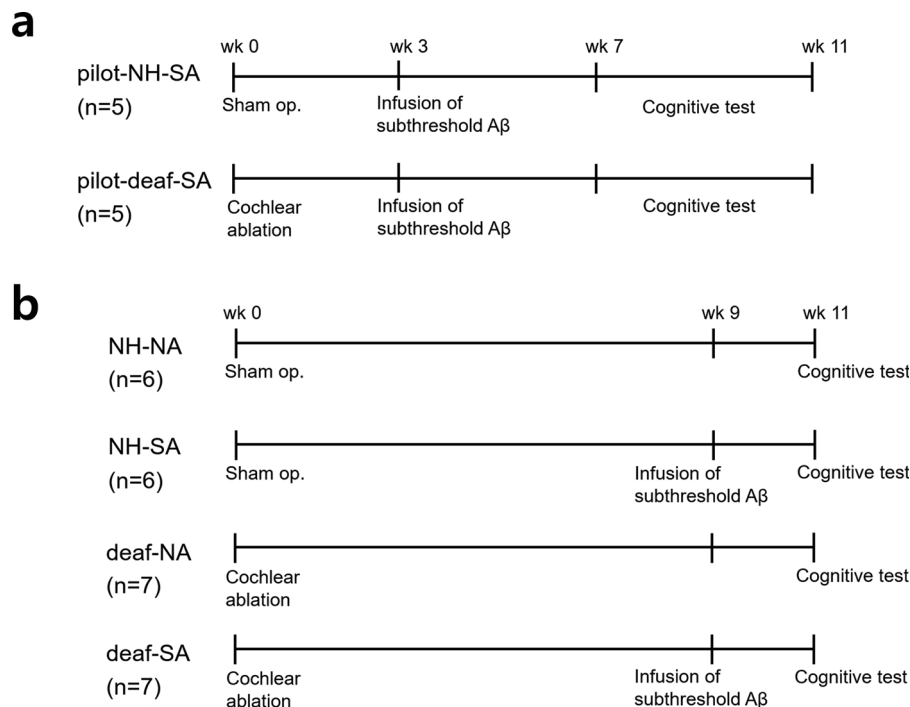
a

wk 0 wk 3 wk 7 wk 11

pilot-NH-SA (n=5)

Sham op.

Infusion of subthreshold Aβ

Cognitive test

pilot-deaf-SA (n=5)

Cochlear ablation

Infusion of subthreshold Aβ

Cognitive test

b

wk 0 wk 9 wk 11

NH-NA (n=6)

Sham op.

Cognitive test

NH-SA (n=6)

Sham op.

Infusion of subthreshold Aβ

Cognitive test

deaf-NA (n=7)

Cochlear ablation

Cognitive test

deaf-SA (n=7)

Cochlear ablation

Infusion of subthreshold Aβ

Cognitive test